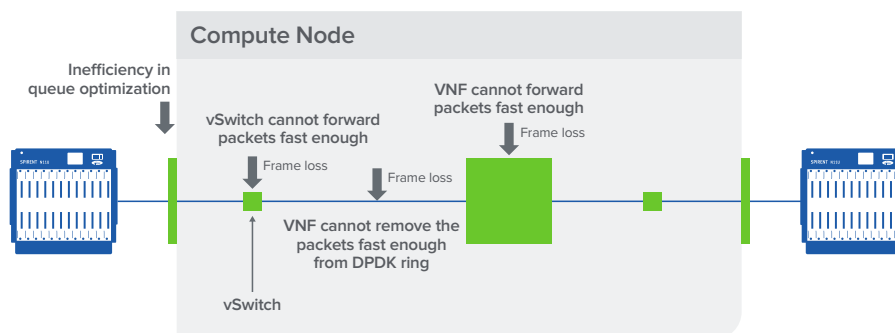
Compute Node

Inefficiency in queue optimization

vSwitch cannot forward packets fast enough

Frame loss

Frame loss

VNF cannot forward packets fast enough

Frame loss

VNF cannot remove the packets fast enough from DPDK ring

vSwitch

SPIRENT N11U

SPIRENT N11U